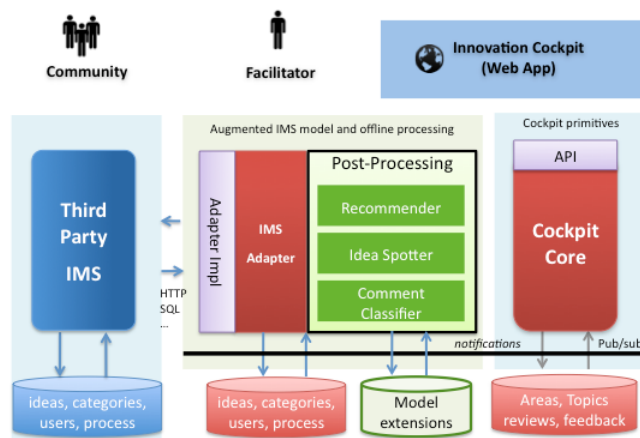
Community

Facilitator

Innovation Cockpit (Web App)

Augmented IMS model and offline processing

Cockpit primitives

Third Party IMS

Adapter Impl

IMS Adapter

Post-Processing

Recommender

Idea Spotter

Comment Classifier

API

Cockpit Core

HTTP SQL ...

notifications

Pub/sub

ideas, categories, users, process

ideas, categories, users, process

Model extensions

Areas, Topics reviews, feedback